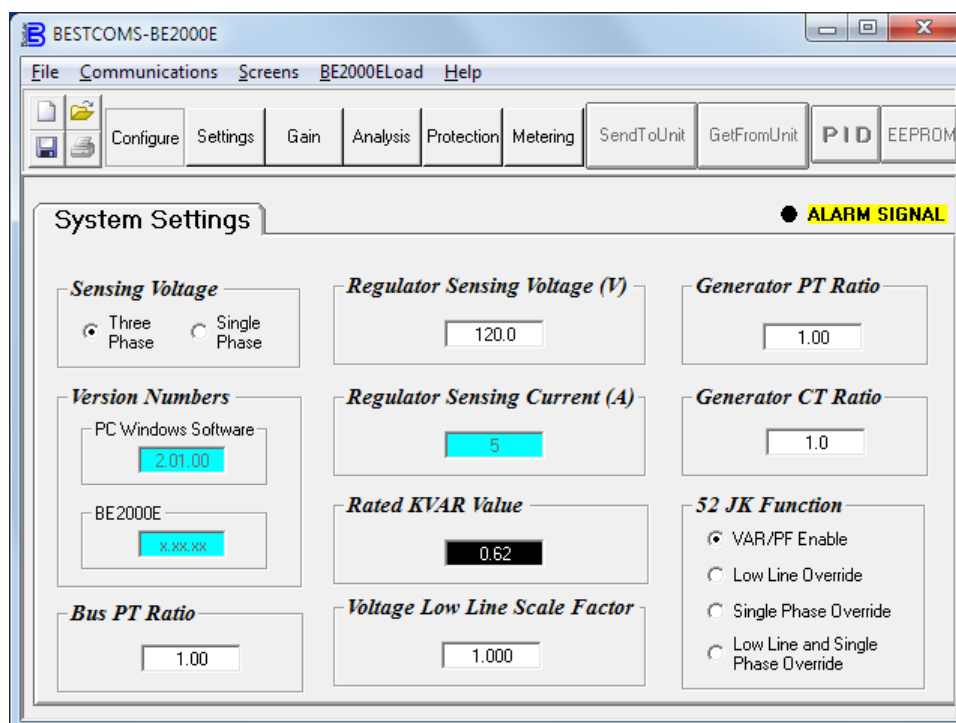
BESTCOMS-BE2000E

File Communications Screens BE2000ELoad Help

Configure Settings Gain Analysis Protection Metering SendToUnit GetFromUnit PID EEPROM

System Settings

ALARM SIGNAL

Sensing Voltage
Three Phase
Single Phase

Regulator Sensing Voltage (V)
120.0

Generator PT Ratio
1.00

Version Numbers
PC Windows Software
2.01.00

BE2000E
x.xx.xx

Regulator Sensing Current (A)
5

Generator CT Ratio
1.0

Rated KVAR Value
0.62

52 JK Function
VAR/PF Enable
Low Line Override
Single Phase Override
Low Line and Single Phase Override

Bus PT Ratio
1.00

Voltage Low Line Scale Factor
1.000